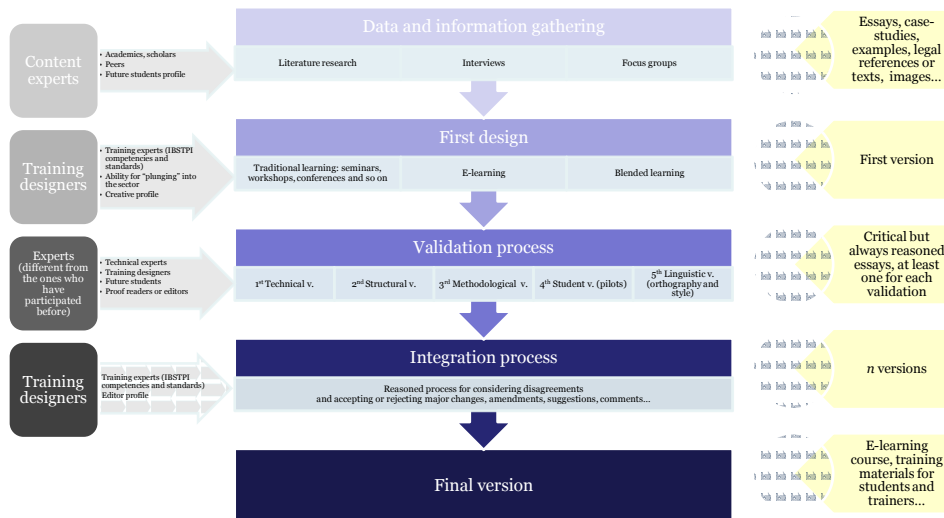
Content experts

• Academics, scholars
• Peers
• Future students profile

Data and information gathering

| Literature research | Interviews | Focus groups |
|---|---|---|

Essays, case-studies, examples, legal references or texts, images…

Training designers

• Training experts (IBSTPI competencies and standards)
• Ability for "plunging" into the sector
• Creative profile

First design

| Traditional learning: seminars, workshops, conferences and so on | E-learning | Blended learning |
|---|---|---|

First version

Experts (different from the ones who have participated before)

• Technical experts
• Training designers
• Future students
• Proof readers or editors

Validation process

| 1st Technical v. | 2nd Structural v. | 3rd Methodological v. | 4th Student v. (pilots) | 5th Linguistic v. (orthography and style) |
|---|---|---|---|---|

Critical but always reasoned essays, at least one for each validation

Training designers

Training experts (IBSTPI competencies and standards)
Editor profile

Integration process

Reasoned process for considering disagreements and accepting or rejecting major changes, amendments, suggestions, comments…

*n* versions

Final version

E-learning course, training materials for students and trainers…